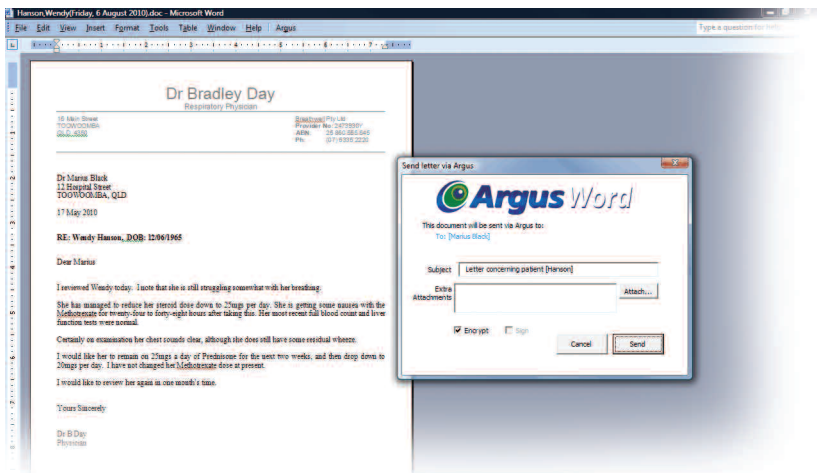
Hanson,Wendy(Friday, 6 August 2010).doc - Microsoft Word

File Edit View Insert Format Tools Table Window Help Argus

Type a question for help

Dr Bradley Day
Respiratory Physician

15 Main Street
TOOWOOMBA
QLD, 4350

Brentwood Pty Ltd
Provider No: 2473000Y
ABN: 25 860 380 545
Ph: (07) 9305 2220

Dr Marius Black
12 Hospital Street
TOOWOOMBA, QLD

17 May 2010

RE: Wendy Hanson, DOB: 12/06/1965

Dear Marius

I reviewed Wendy today. I note that she is still struggling somewhat with her breathing.

She has managed to reduce her steroid dose down to 25mgs per day. She is getting some nausea with the Methotrexate for twenty-four to forty-eight hours after taking this. Her most recent full blood count and liver function tests were normal.

Certainly on examination her chest sounds clear, although she does still have some residual wheeze.

I would like her to remain on 25mgs a day of Prednisone for the next two weeks, and then drop down to 20mgs per day. I have not changed her Methotrexate dose at present.

I would like to review her again in one month's time.

Yours Sincerely

Dr B Day
Physician

Send letter via Argus

Argus Word

This document will be sent via Argus to:
To: [Marius Black]

Subject Letter concerning patient [Hanson]

Extra Attachments

Attach...

Encrypt Sign

Cancel Send